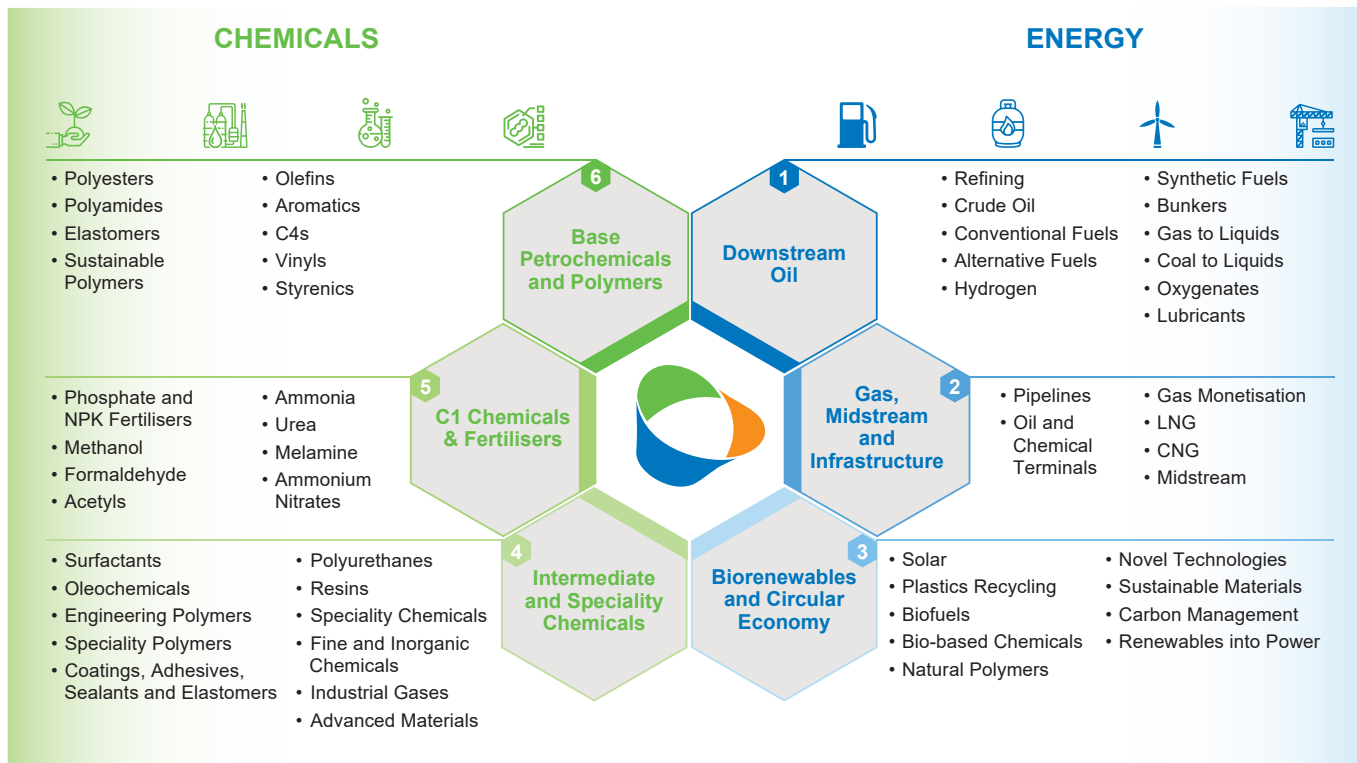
CHEMICALS

ENERGY

• Polyesters
• Polyamides
• Elastomers
• Sustainable Polymers

• Olefins
• Aromatics
• C4s
• Vinyls
• Styrenics

6
Base Petrochemicals and Polymers

1
Downstream Oil

• Refining
• Crude Oil
• Conventional Fuels
• Alternative Fuels
• Hydrogen

• Synthetic Fuels
• Bunkers
• Gas to Liquids
• Coal to Liquids
• Oxygenates
• Lubricants

• Phosphate and NPK Fertilisers
• Methanol
• Formaldehyde
• Acetyls

• Ammonia
• Urea
• Melamine
• Ammonium Nitrates

5
C1 Chemicals & Fertilisers

Gas, Midstream and Infrastructure
2

• Pipelines
• Oil and Chemical Terminals

• Gas Monetisation
• LNG
• CNG
• Midstream

• Surfactants
• Oleochemicals
• Engineering Polymers
• Speciality Polymers
• Coatings, Adhesives, Sealants and Elastomers

• Polyurethanes
• Resins
• Speciality Chemicals
• Fine and Inorganic Chemicals
• Industrial Gases
• Advanced Materials

4
Intermediate and Speciality Chemicals

3
Biorenewables and Circular Economy

• Solar
• Plastics Recycling
• Biofuels
• Bio-based Chemicals
• Natural Polymers

• Novel Technologies
• Sustainable Materials
• Carbon Management
• Renewables into Power